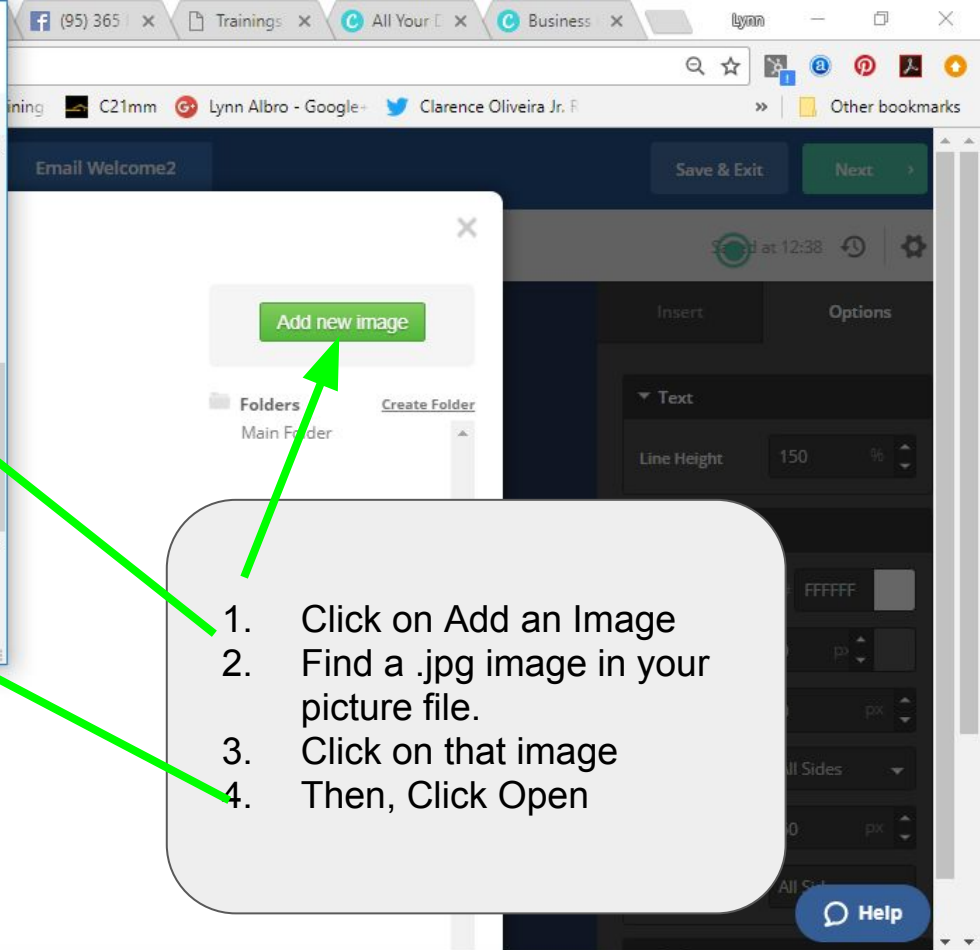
(95) 365 | × Trainings × All Your D × Business × Lynn

ining C21mm Lynn Albro - Google+ Clarence Oliveira Jr. F » Other bookmarks

Email Welcome2

Save & Exit Next ›

×

Saved at 12:38

Add new image

Insert Options

Folders Create Folder

Main Folder

▾ Text

Line Height 150 %

FFFFFF

px

px

All Sides

px

All Si

1. Click on Add an Image
2. Find a .jpg image in your picture file.
3. Click on that image
4. Then, Click Open

Help